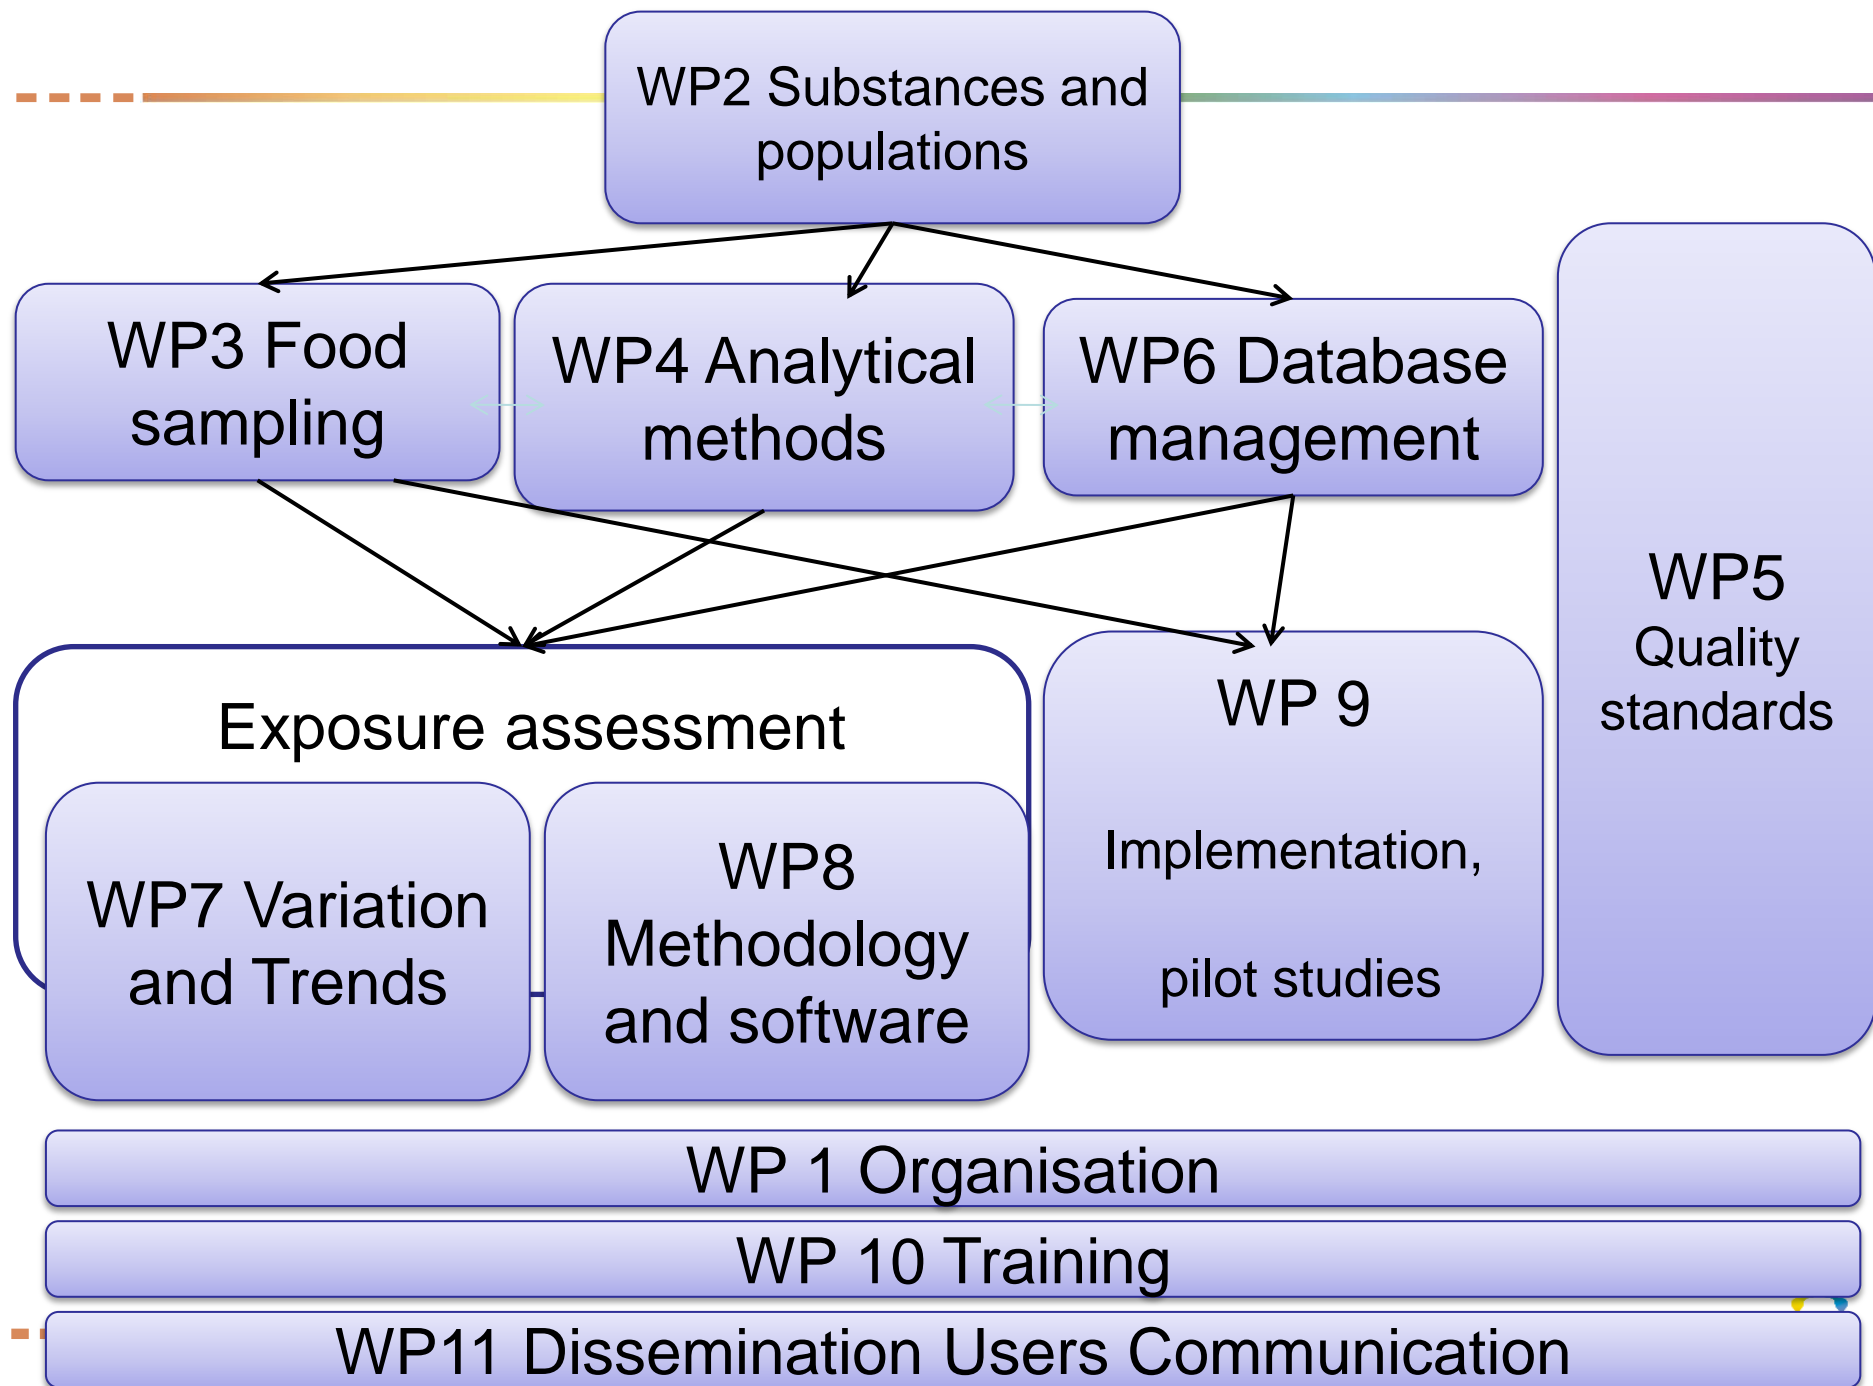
WP2 Substances and populations

WP3 Food sampling

WP4 Analytical methods

WP6 Database management

WP5 Quality standards

Exposure assessment

WP7 Variation and Trends

WP8 Methodology and software

WP 9

Implementation,

pilot studies

WP 1 Organisation

WP 10 Training

WP11 Dissemination Users Communication